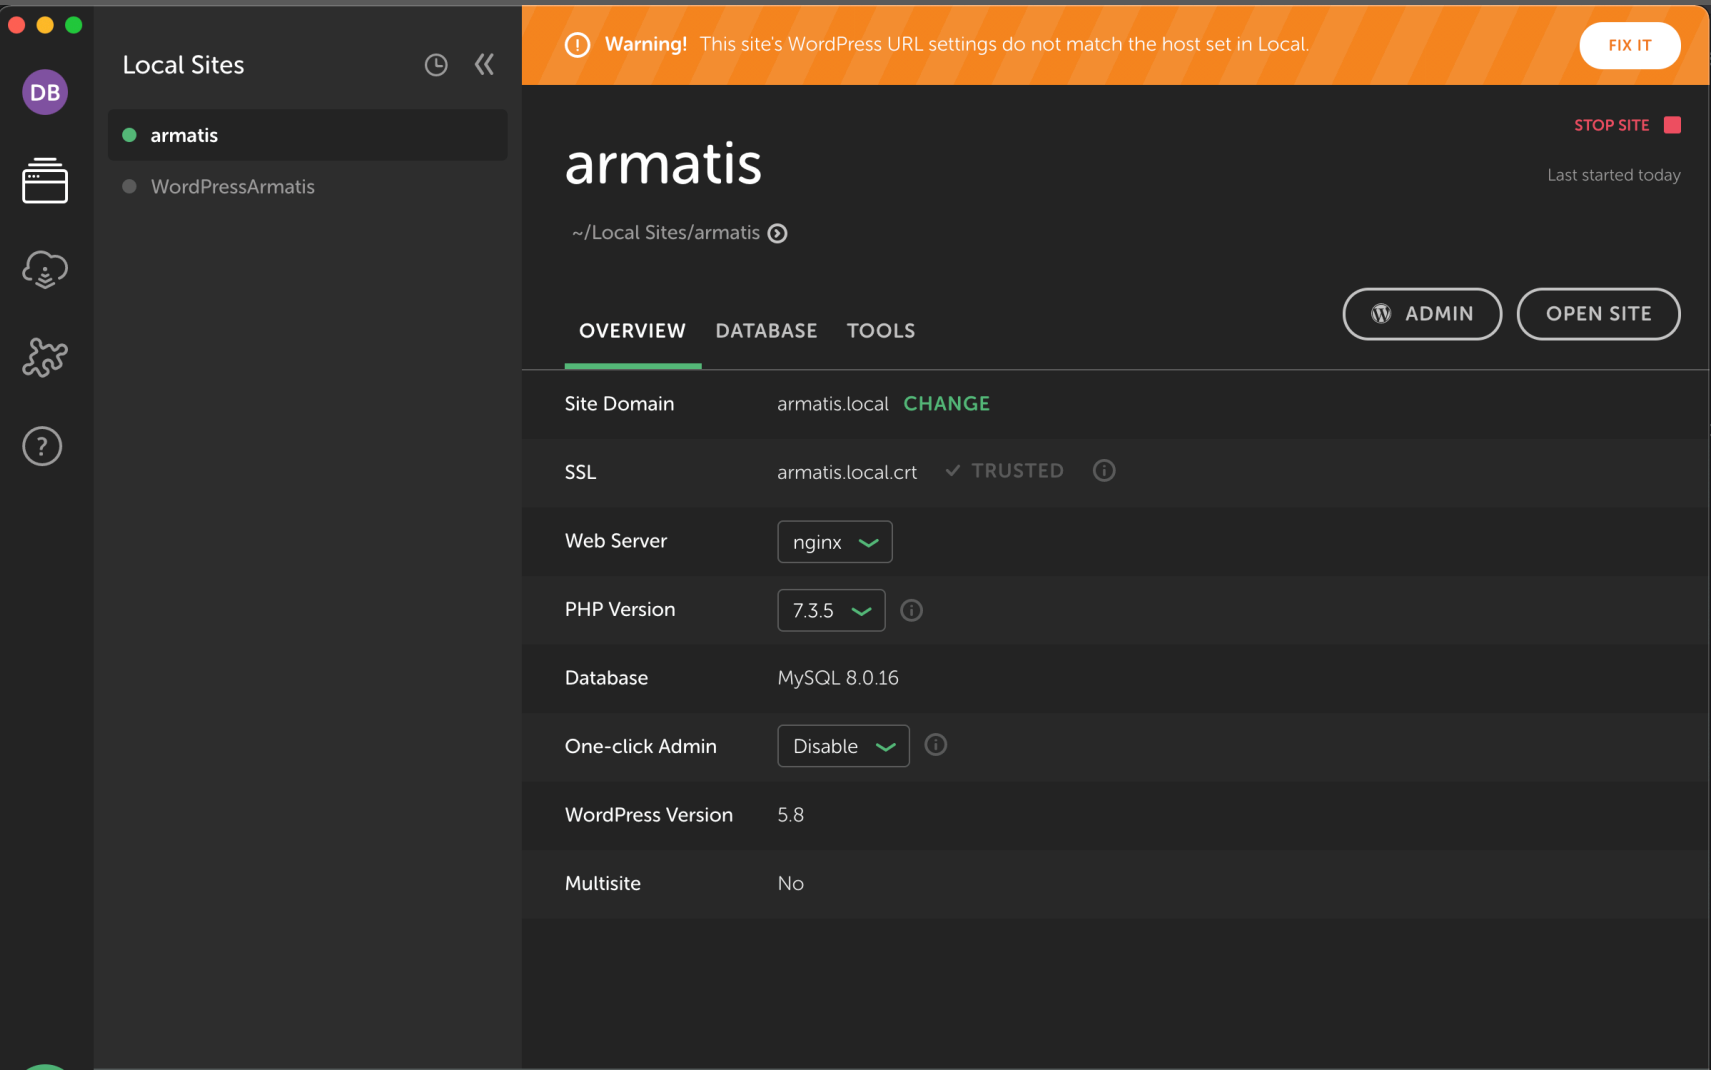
DB

Local Sites

armatis

WordPressArmatis

Warning! This site's WordPress URL settings do not match the host set in Local.

FIX IT

STOP SITE

armatis

Last started today

~/Local Sites/armatis

ADMIN

OPEN SITE

OVERVIEW DATABASE TOOLS

| | |
|---|---|
| Site Domain | armatis.local CHANGE |
| SSL | armatis.local.crt ✓ TRUSTED |
| Web Server | nginx |
| PHP Version | 7.3.5 |
| Database | MySQL 8.0.16 |
| One-click Admin | Disable |
| WordPress Version | 5.8 |
| Multisite | No |